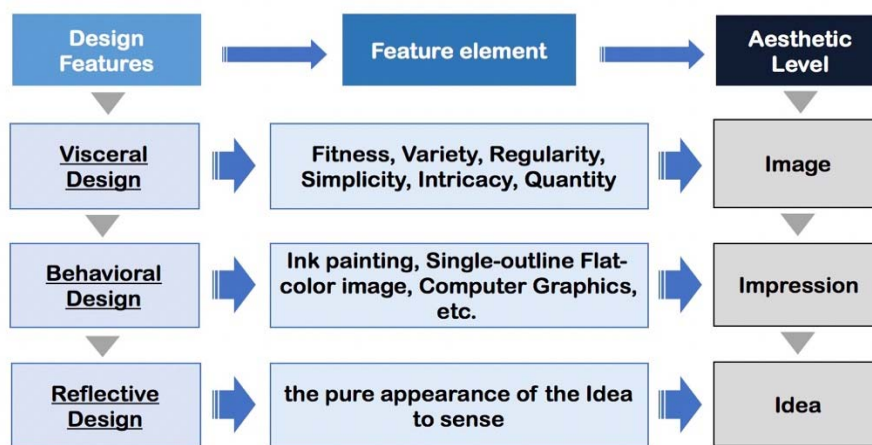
Design Features

Feature element

Aesthetic Level

Visceral Design

Fitness, Variety, Regularity, Simplicity, Intricacy, Quantity

Image

Behavioral Design

Ink painting, Single-outline Flat-color image, Computer Graphics, etc.

Impression

Reflective Design

the pure appearance of the Idea to sense

Idea